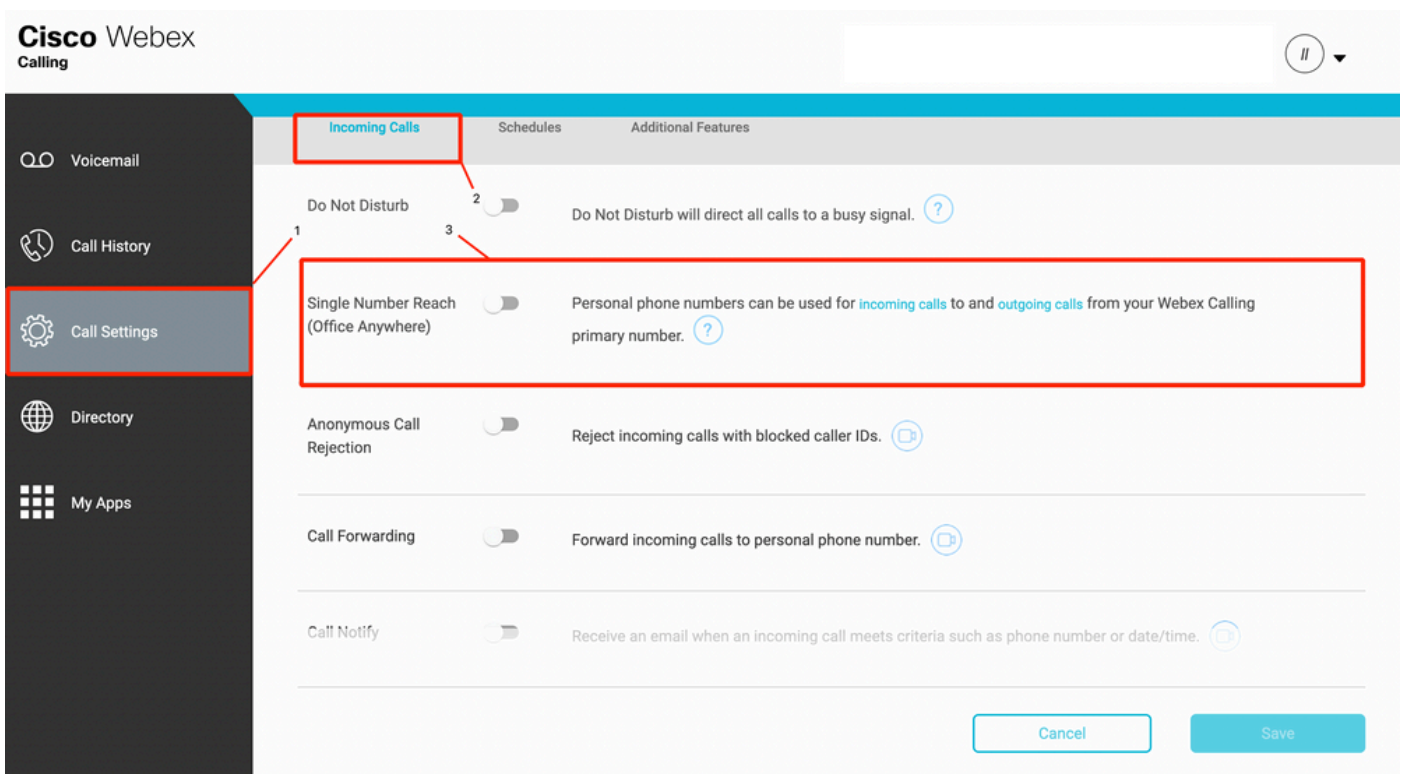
Cisco Webex
Calling

//

Voicemail

Call History

Call Settings

Directory

My Apps

Incoming Calls

Schedules

Additional Features

1

2

3

Do Not Disturb

Do Not Disturb will direct all calls to a busy signal. ?

Single Number Reach (Office Anywhere)

Personal phone numbers can be used for incoming calls to and outgoing calls from your Webex Calling primary number. ?

Anonymous Call Rejection

Reject incoming calls with blocked caller IDs.

Call Forwarding

Forward incoming calls to personal phone number.

Call Notify

Receive an email when an incoming call meets criteria such as phone number or date/time.

Cancel

Save